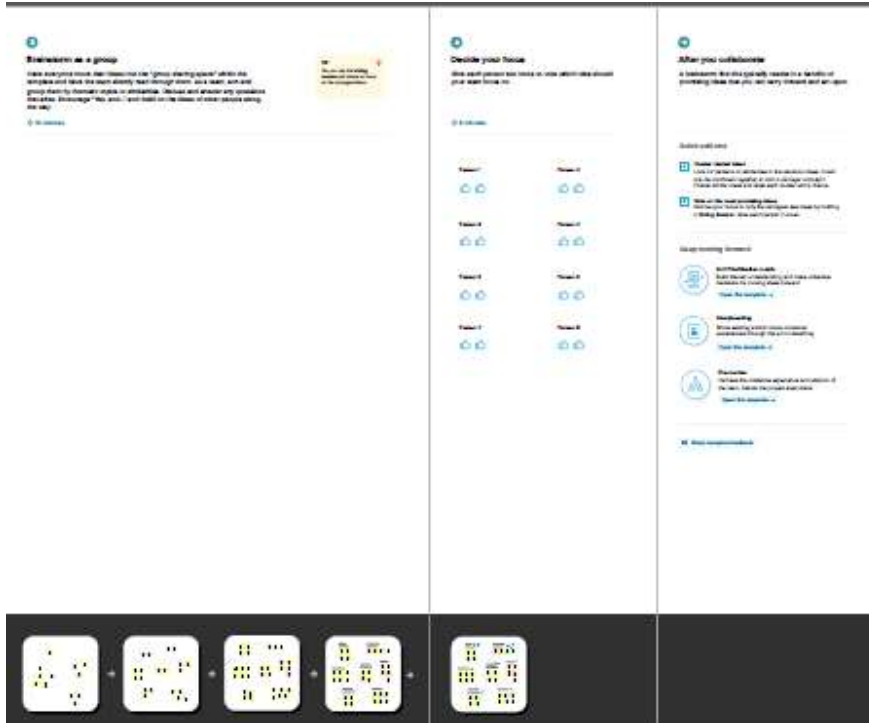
Brainstorm as a group

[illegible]

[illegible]

Decide your focus

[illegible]

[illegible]

| Theme 1 | Theme 2 |
|---|---|
| Theme 3 | Theme 4 |
| Theme 5 | Theme 6 |
| Theme 7 | Theme 8 |

After you collaborate

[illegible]

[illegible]

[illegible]

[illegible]

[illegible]

Open the template →

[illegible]

Open the template →

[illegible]

Open the template →

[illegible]